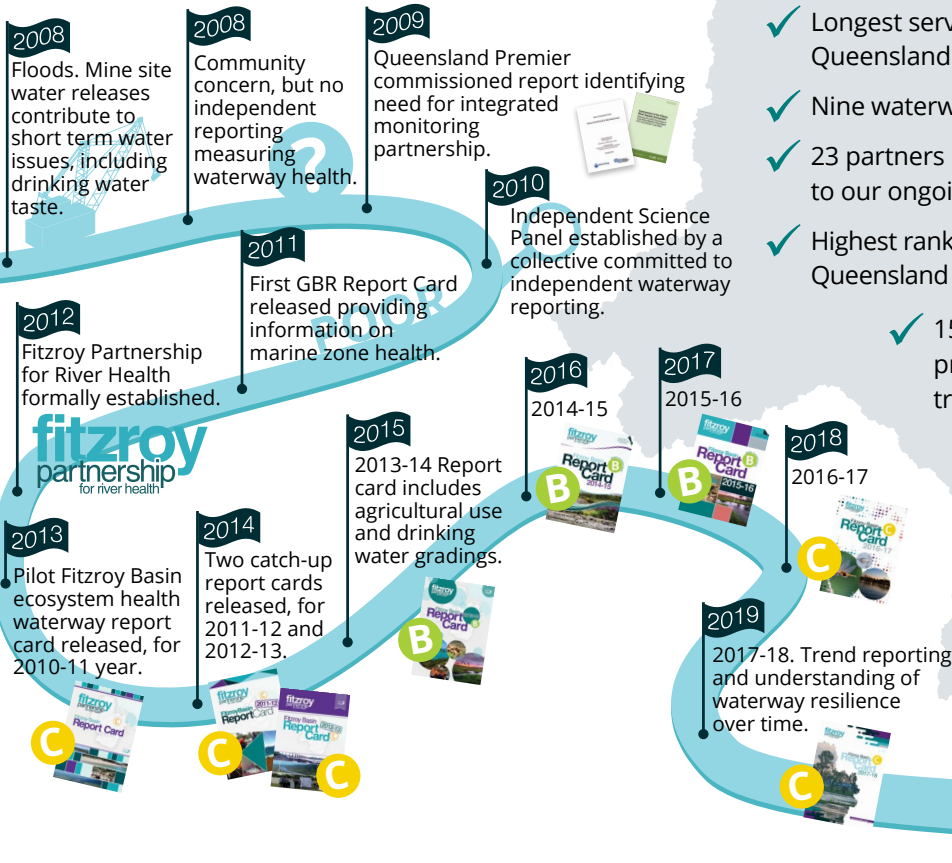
2008
Floods. Mine site water releases contribute to short term water issues, including drinking water taste.

2008
Community concern, but no independent reporting measuring waterway health.

2009
Queensland Premier commissioned report identifying need for integrated monitoring partnership.

2010
Independent Science Panel established by a collective committed to independent waterway reporting.

2011
First GBR Report Card released providing information on marine zone health.

2012
Fitzroy Partnership for River Health formally established.

fitzroy partnership for river health

2013
Pilot Fitzroy Basin ecosystem health waterway report card released, for 2010-11 year.

C

2014
Two catch-up report cards released, for 2011-12 and 2012-13.

C C

2015
2013-14 Report card includes agricultural use and drinking water gradings.

B

2016
2014-15

B

2017
2015-16

B

2018
2016-17

C

2019
2017-18. Trend reporting and understanding of waterway resilience over time.

C

Longest serv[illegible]
Queensland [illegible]

Nine waterw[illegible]

23 partners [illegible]
to our ongoi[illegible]

Highest rank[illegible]
Queensland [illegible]

15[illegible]
pr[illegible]
tr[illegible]